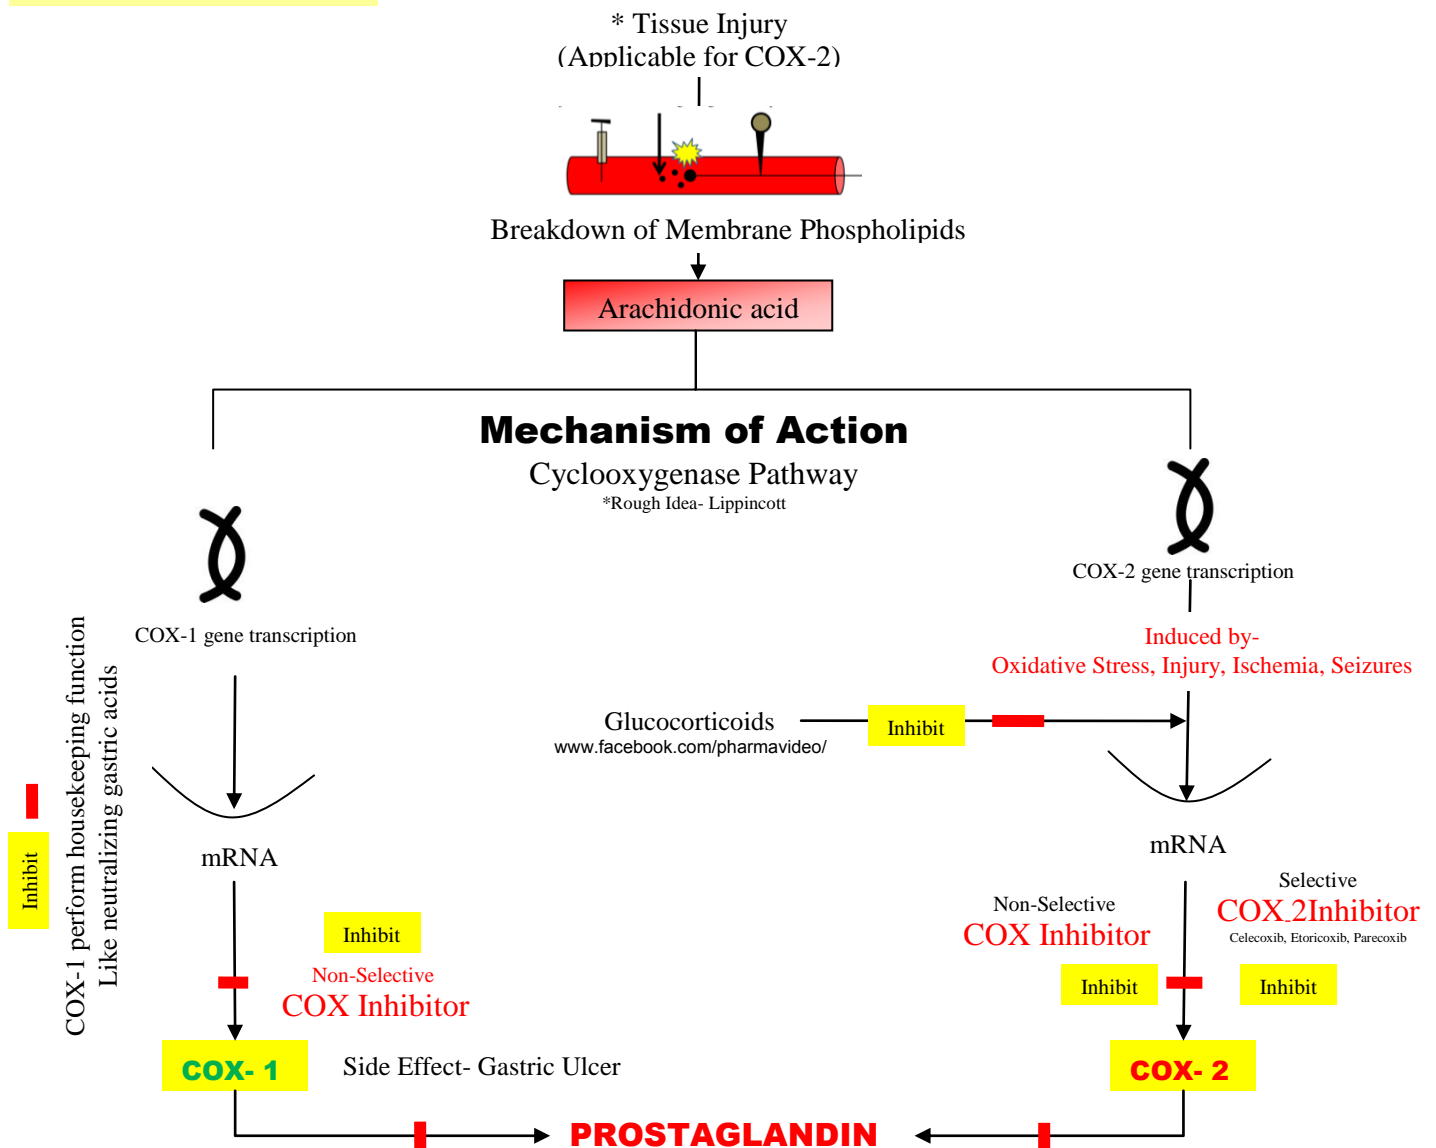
* Tissue Injury
(Applicable for COX-2)

Breakdown of Membrane Phospholipids

Arachidonic acid

Mechanism of Action
Cyclooxygenase Pathway
*Rough Idea- Lippincott

COX-1 gene transcription

COX-2 gene transcription

Induced by-
Oxidative Stress, Injury, Ischemia, Seizures

COX-1 perform housekeeping function
Like neutralizing gastric acids

Inhibit

Glucocorticoids
www.facebook.com/pharmavideo/

Inhibit

mRNA

mRNA

Inhibit
Non-Selective
COX Inhibitor

Non-Selective
COX Inhibitor

Selective
COX 2Inhibitor
Celecoxib, Etoricoxib, Parecoxib

Inhibit

Inhibit

COX- 1

Side Effect- Gastric Ulcer

COX- 2

PROSTAGLANDIN